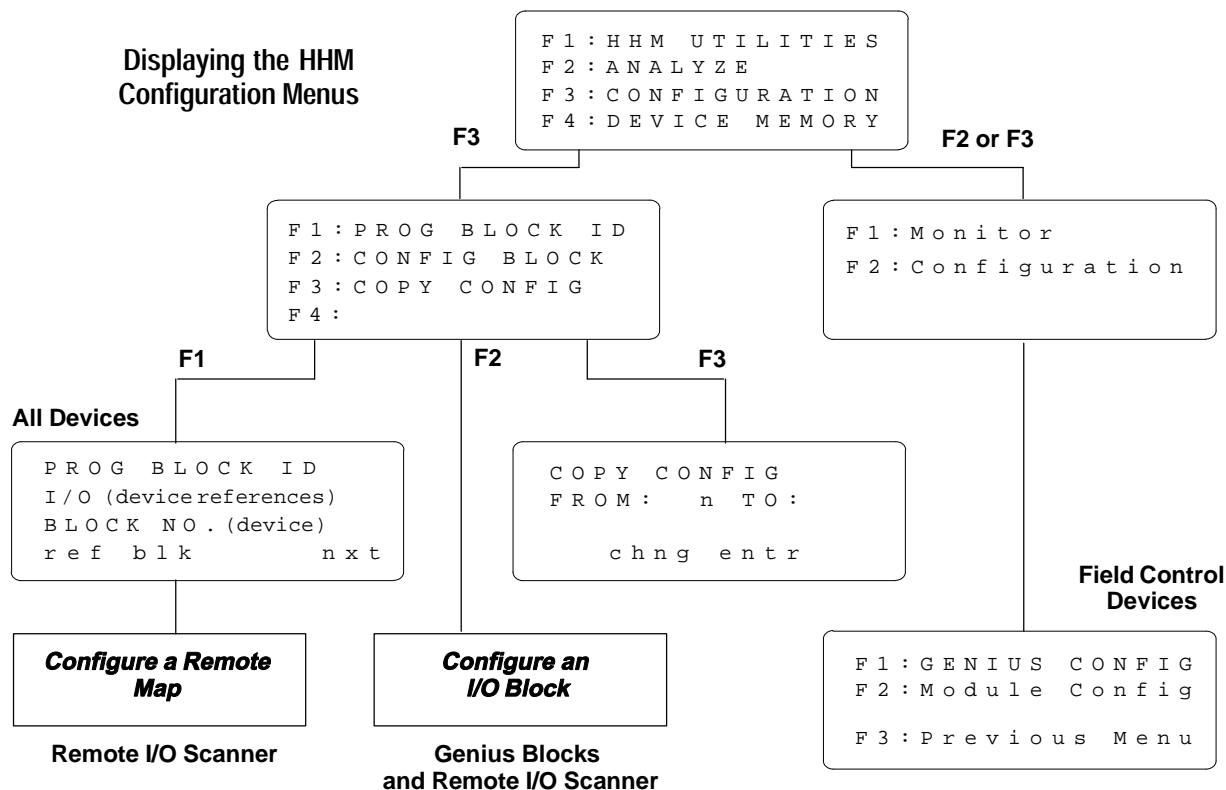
Displaying the HHM Configuration Menus

F1:HHM UTILITIES
F2:ANALYZE
F3:CONFIGURATION
F4:DEVICE MEMORY

F3

F2 or F3

F1:PROG BLOCK ID
F2:CONFIG BLOCK
F3:COPY CONFIG
F4:

F1:Monitor
F2:Configuration

F1

F2

F3

All Devices

PROG BLOCK ID
I/O (device references)
BLOCK NO. (device)
ref blk nxt

COPY CONFIG
FROM: n TO:
chng entr

Field Control Devices

Configure a Remote Map

Configure an I/O Block

F1:GENIUS CONFIG
F2:Module Config
F3:Previous Menu

Remote I/O Scanner

Genius Blocks and Remote I/O Scanner